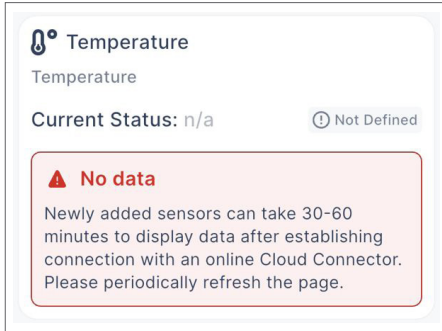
Temperature

Temperature

Current Status: n/a

Not Defined

No data

Newly added sensors can take 30-60 minutes to display data after establishing connection with an online Cloud Connector. Please periodically refresh the page.